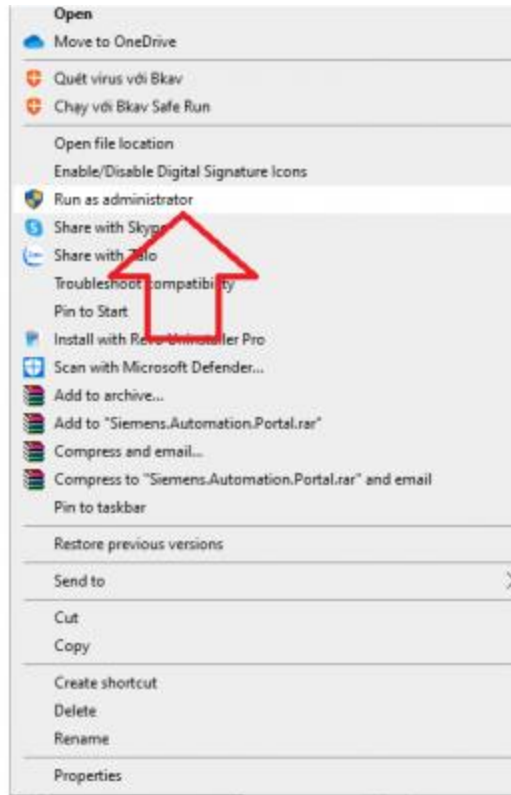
Open
Move to OneDrive
Quét virus với Bkav
Chạy với Bkav Safe Run
Open file location
Enable/Disable Digital Signature Icons
Run as administrator
Share with Skype
Share with Zalo
Troubleshoot compatibility
Pin to Start
Install with Revo Uninstaller Pro
Scan with Microsoft Defender...
Add to archive...
Add to "Siemens.Automation.Portal.rar"
Compress and email...
Compress to "Siemens.Automation.Portal.rar" and email
Pin to taskbar
Restore previous versions
Send to
Cut
Copy
Create shortcut
Delete
Rename
Properties